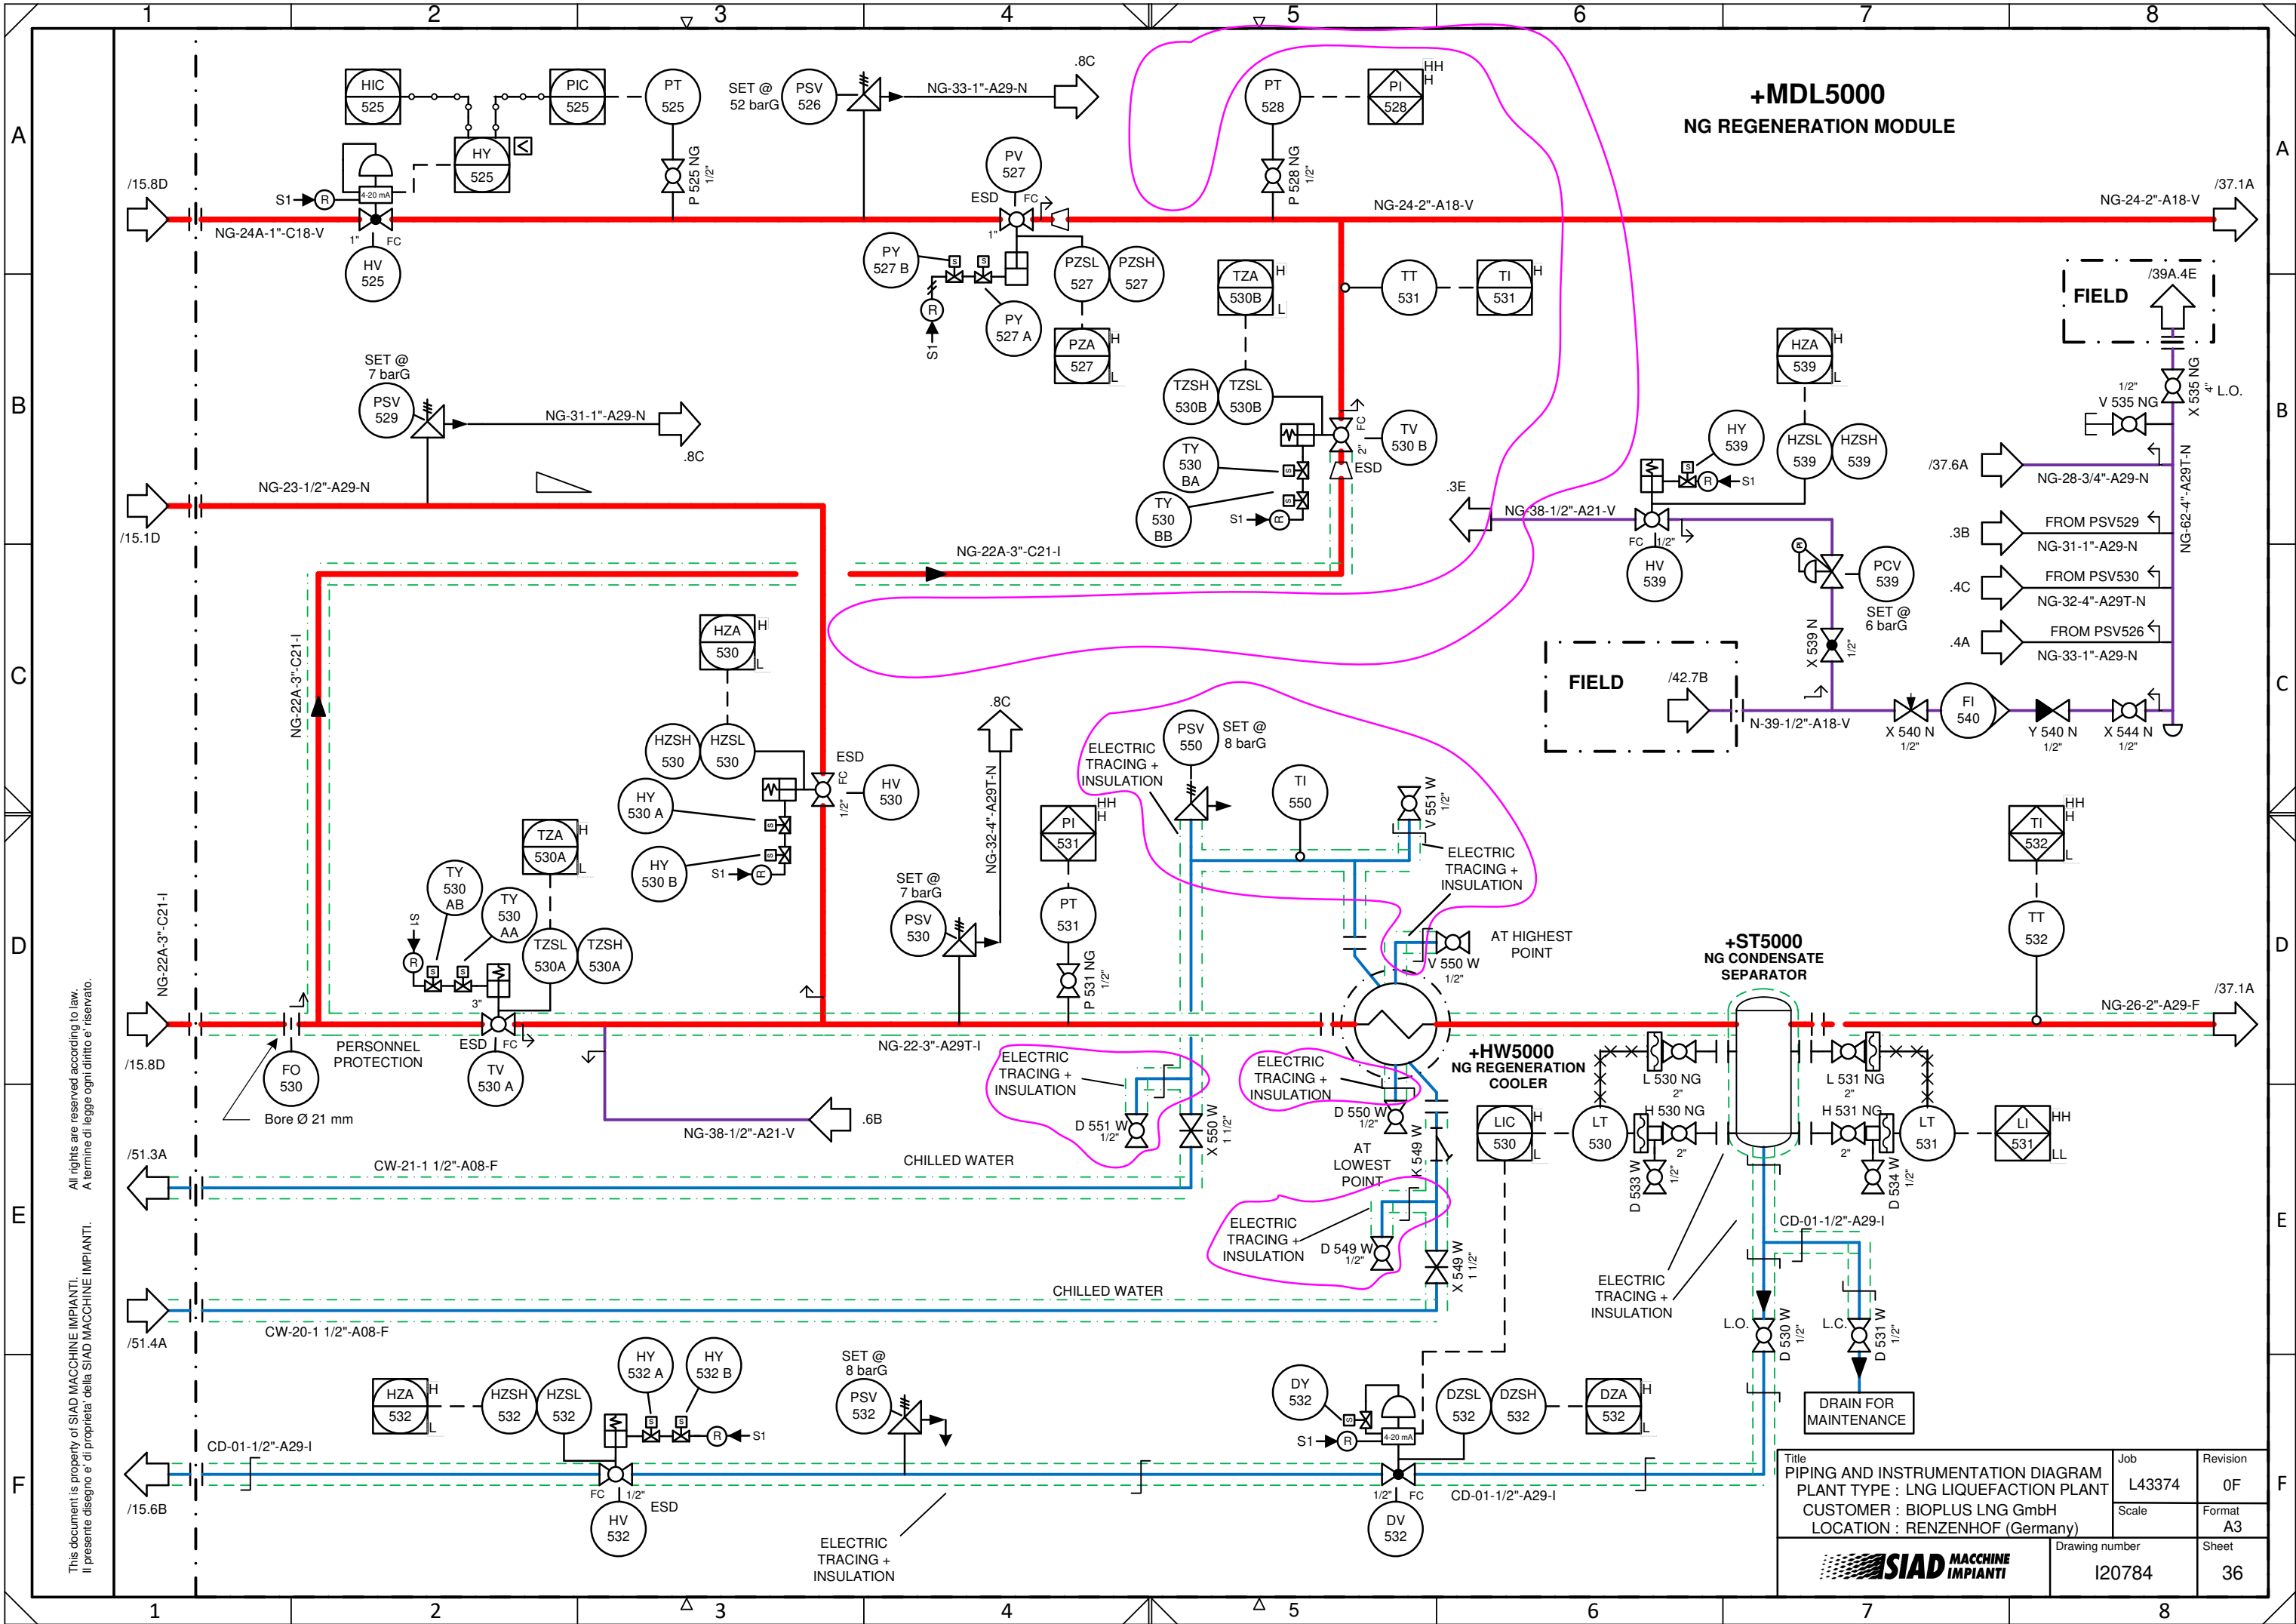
1 2 3 4 5 6 7 8

A B C D E F

+MDL5000
NG REGENERATION MODULE

HIC 525
PIC 525
PT 525
SET @ 52 barG
PSV 526
NG-33-1"-A29-N
.8C
PT 528
PI 528 HH H
P 525 NG 1/2"
P 528 NG 1/2"
HY 525
4-20 mA
/15.8D
S1 R
NG-24A-1"-C18-V
1" FC
HV 525
PV 527
ESD FC
1"
NG-24-2"-A18-V
/37.1A
NG-24-2"-A18-V
PY 527 B
S S
R
S1
PY 527 A
PZSL 527
PZSH 527
PZA 527 H L
TZA 530B H L
TT 531
TI 531 H
FIELD
/39A.4E
SET @ 7 barG
PSV 529
NG-31-1"-A29-N
.8C
TZSH 530B
TZSL 530B
FC 2"
TV 530 B
ESD
TY 530 BA
TY 530 BB
S1 R
/15.1D
NG-23-1/2"-A29-N
.3E
NG-38-1/2"-A21-V
FC 1/2"
HV 539
HY 539
S1 R
HZA 539 H L
HZSL 539
HZSH 539
1/2" V 535 NG
X 535 NG 4" L.O.
/37.6A
NG-28-3/4"-A29-N
NG-62-4"-A29T-N
.3B
FROM PSV529
NG-31-1"-A29-N
.4C
FROM PSV530
NG-32-4"-A29T-N
.4A
FROM PSV526
NG-33-1"-A29-N
PCV 539
SET @ 6 barG
X 539 N 1/2"
NG-22A-3"-C21-I
NG-22A-3"-C21-I
HZA 530 H L
HZSH 530
HZSL 530
ESD
FC 1/2"
HV 530
HY 530 A
HY 530 B
S1 R
FIELD
/42.7B
N-39-1/2"-A18-V
X 540 N 1/2"
FI 540
Y 540 N 1/2"
X 544 N 1/2"
.8C
NG-32-4"-A29T-N
ELECTRIC TRACING + INSULATION
PSV 550
SET @ 8 barG
TI 550
V 551 W 1/2"
PI 531 HH H
ELECTRIC TRACING + INSULATION
TZA 530A H L
TY 530 AB
TY 530 AA
S1
R
TZSL 530A
TZSH 530A
SET @ 7 barG
PSV 530
PT 531
P 531 NG 1/2"
AT HIGHEST POINT
V 550 W 1/2"
+ST5000
NG CONDENSATE SEPARATOR
TI 532 HH H L
TT 532
NG-22A-3"-C21-I
3"
/15.8D
FO 530
PERSONNEL PROTECTION
ESD FC
TV 530 A
Bore Ø 21 mm
NG-22-3"-A29T-I
ELECTRIC TRACING + INSULATION
ELECTRIC TRACING + INSULATION
+HW5000
NG REGENERATION COOLER
L 530 NG 2"
L 531 NG 2"
NG-26-2"-A29-F
/37.1A
NG-38-1/2"-A21-V
.6B
D 551 W 1/2"
X 550 W 1 1/2"
D 550 W 1/2"
AT LOWEST POINT
X 549 W
LIC 530 H L
LT 530
H 530 NG 2"
H 531 NG 2"
LT 531
LI 531 HH LL
/51.3A
CW-21-1 1/2"-A08-F
CHILLED WATER
D 533 W 1/2"
D 534 W 1/2"
CD-01-1/2"-A29-I
ELECTRIC TRACING + INSULATION
D 549 W 1/2"
X 549 W 1 1/2"
ELECTRIC TRACING + INSULATION
/51.4A
CHILLED WATER
CW-20-1 1/2"-A08-F
L.O. D 530 W 1/2"
L.C. D 531 W 1/2"
DRAIN FOR MAINTENANCE
HZA 532 H L
HZSH 532
HZSL 532
HY 532 A
HY 532 B
S1 R
SET @ 8 barG
PSV 532
DY 532
S1 R
4-20 mA
DZSL 532
DZSH 532
DZA 532 H L
CD-01-1/2"-A29-I
/15.6B
FC 1/2"
ESD
HV 532
ELECTRIC TRACING + INSULATION
1/2" FC
DV 532
CD-01-1/2"-A29-I
All rights are reserved according to law. A termine di legge ogni diritto e' riservato.
This document is property of SIAD MACCHINE IMPIANTI. Il presente disegno e' di proprieta' della SIAD MACCHINE IMPIANTI.
Title
PIPING AND INSTRUMENTATION DIAGRAM
PLANT TYPE : LNG LIQUEFACTION PLANT
CUSTOMER : BIOPLUS LNG GmbH
LOCATION : RENZENHOF (Germany)
Job L43374
Revision 0F
Scale
Format A3
SIAD MACCHINE IMPIANTI
Drawing number I20784
Sheet 36